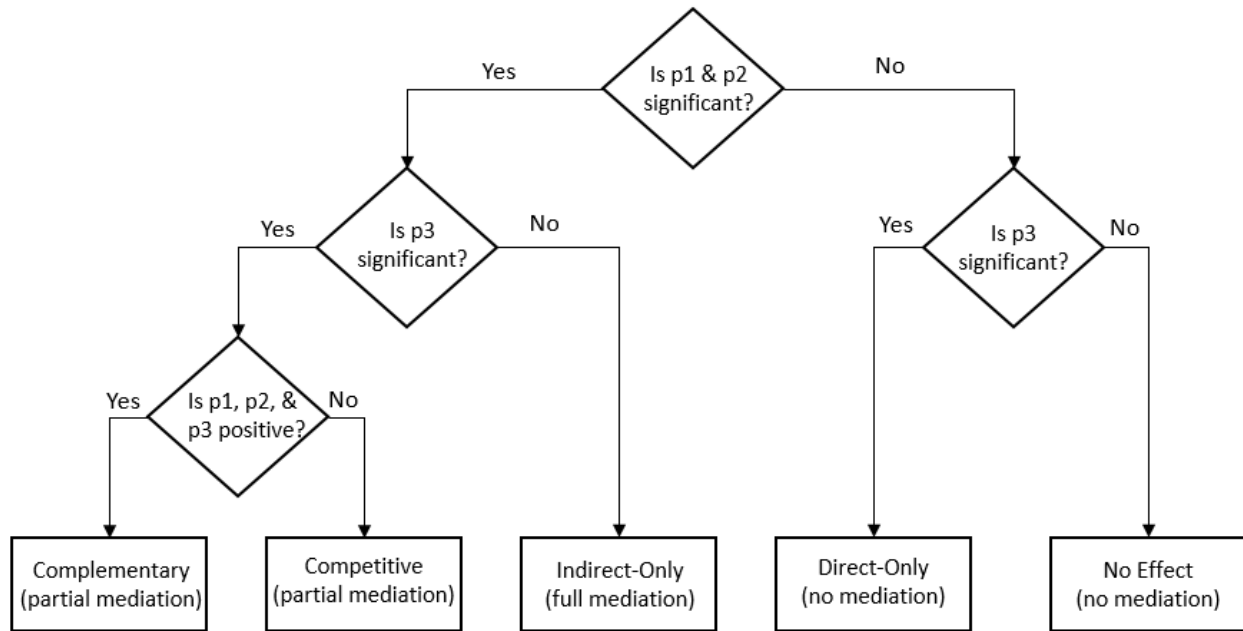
Is p1 & p2 significant?

Yes

No

Is p3 significant?

Yes

No

Is p3 significant?

Yes

No

Is p1, p2, & p3 positive?

Yes

No

Complementary (partial mediation)

Competitive (partial mediation)

Indirect-Only (full mediation)

Direct-Only (no mediation)

No Effect (no mediation)